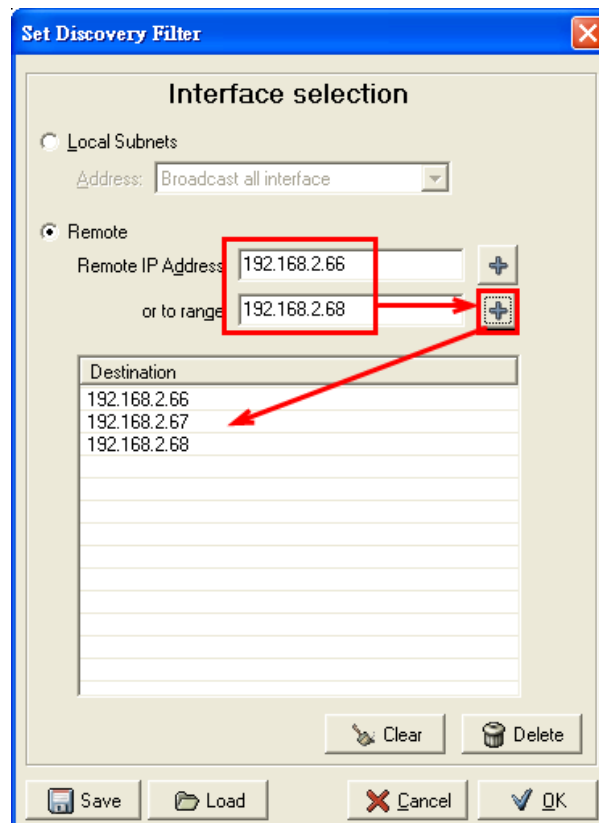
Set Discovery Filter

Interface selection

Local Subnets

Address: Broadcast all interface

Remote

Remote IP Address 192.168.2.66

or to range 192.168.2.68

| Destination |
|---|
| 192.168.2.66 |
| 192.168.2.67 |
| 192.168.2.68 |

Clear Delete

Save Load Cancel OK